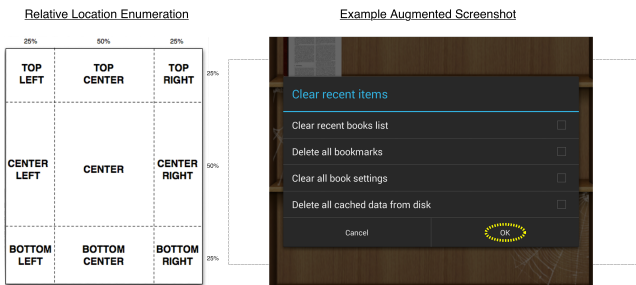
Relative Location Enumeration

Example Augmented Screenshot

25% 50% 25%

| TOP LEFT | TOP CENTER | TOP RIGHT |
|---|---|---|
| CENTER LEFT | CENTER | CENTER RIGHT |
| BOTTOM LEFT | BOTTOM CENTER | BOTTOM RIGHT |

25%

50%

25%

Clear recent items

Clear recent books list

Delete all bookmarks

Clear all book settings

Delete all cached data from disk

Cancel

OK